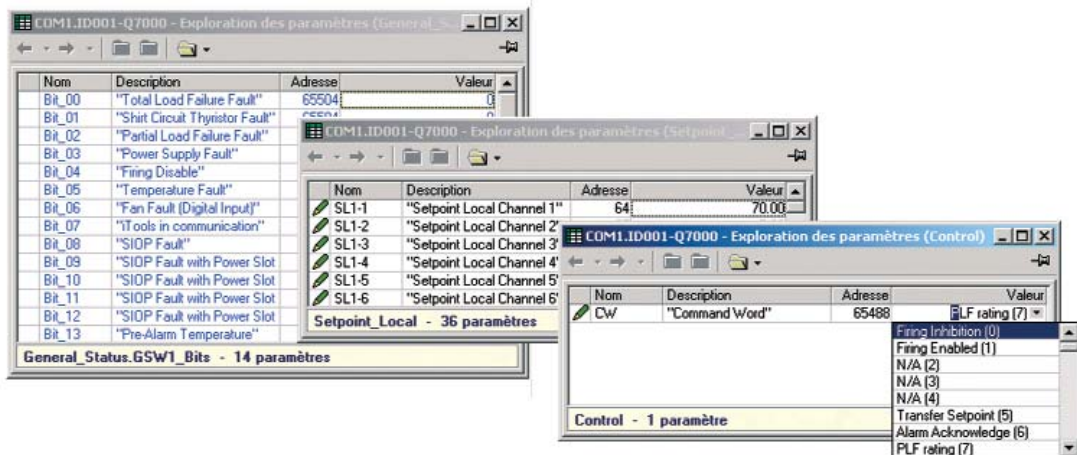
COM1.ID001-Q7000 - Exploration des paramètres (General_S

| Nom | Description | Adresse | Valeur |
|---|---|---|---|
| Bit_00 | "Total Load Failure Fault" | 65504 | 0 |
| Bit_01 | "Shirt Circuit Thyristor Fault" | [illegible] | |
| Bit_02 | "Partial Load Failure Fault" | | |
| Bit_03 | "Power Supply Fault" | | |
| Bit_04 | "Firing Disable" | | |
| Bit_05 | "Temperature Fault" | | |
| Bit_06 | "Fan Fault (Digital Input)" | | |
| Bit_07 | "iTools in communication" | | |
| Bit_08 | "SIOP Fault" | | |
| Bit_09 | "SIOP Fault with Power Slot | | |
| Bit_10 | "SIOP Fault with Power Slot | | |
| Bit_11 | "SIOP Fault with Power Slot | | |
| Bit_12 | "SIOP Fault with Power Slot | | |
| Bit_13 | "Pre-Alarm Temperature" | | |

General_Status.GSW1_Bits - 14 paramètres

COM1.ID001-Q7000 - Exploration des paramètres (Setpoint_

| Nom | Description | Adresse | Valeur |
|---|---|---|---|
| SL1-1 | "Setpoint Local Channel 1" | 64 | 70.00 |
| SL1-2 | "Setpoint Local Channel 2' | | |
| SL1-3 | "Setpoint Local Channel 3' | | |
| SL1-4 | "Setpoint Local Channel 4' | | |
| SL1-5 | "Setpoint Local Channel 5' | | |
| SL1-6 | "Setpoint Local Channel 6' | | |

Setpoint_Local - 36 paramètres

COM1.ID001-Q7000 - Exploration des paramètres (Control)

| Nom | Description | Adresse | Valeur |
|---|---|---|---|
| CW | "Command Word" | 65488 | PLF rating (7) |

Firing Inhibition (0)
Firing Enabled (1)
N/A (2)
N/A (3)
N/A (4)
Transfer Setpoint (5)
Alarm Acknowledge (6)
PLF rating (7)

Control - 1 paramètre